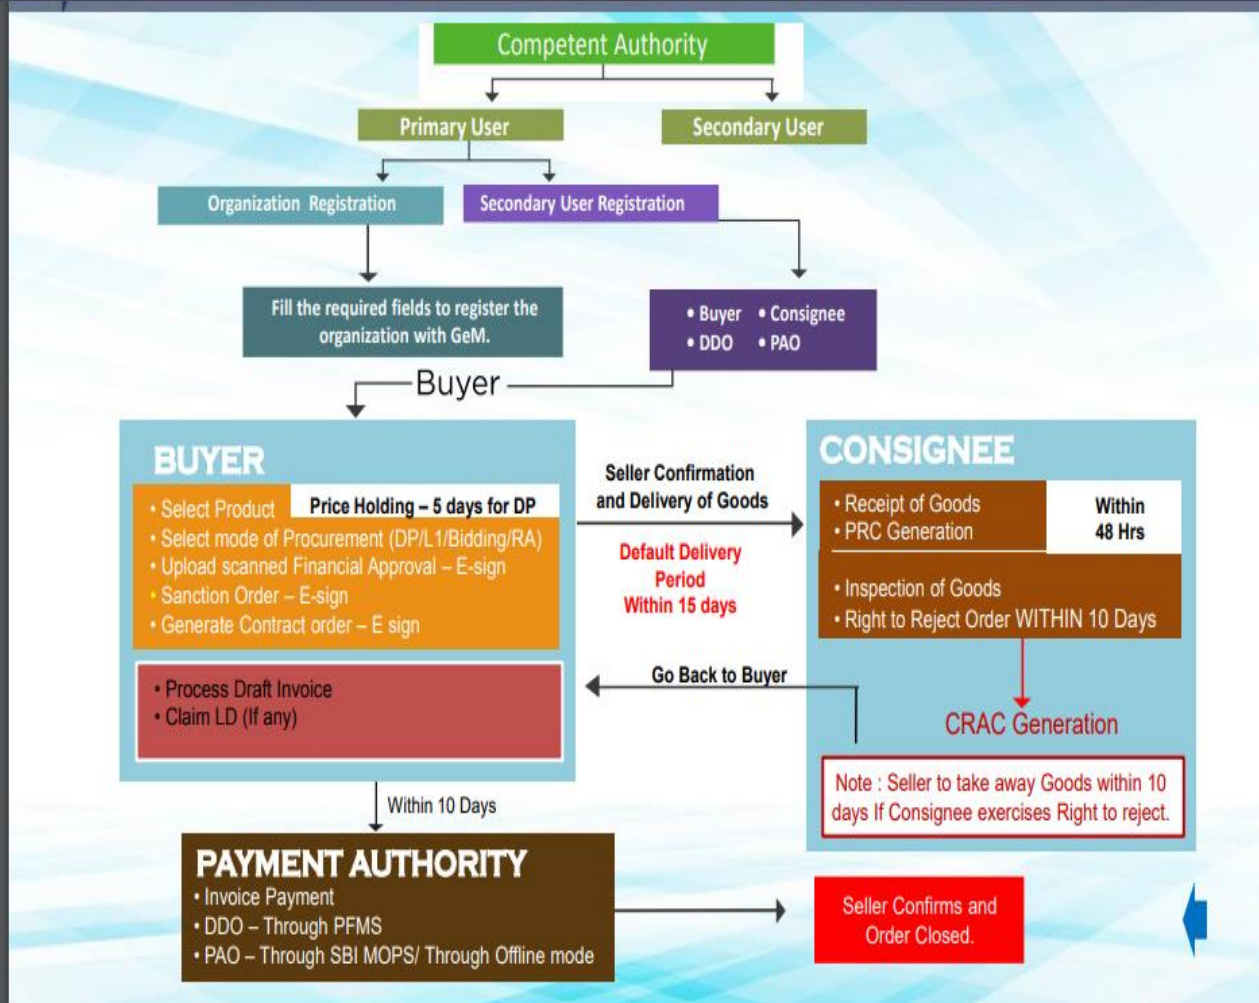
Competent Authority

Primary User

Secondary User

Organization Registration

Secondary User Registration

Fill the required fields to register the organization with GeM.

• Buyer • Consignee
• DDO • PAO

Buyer

BUYER

• Select Product

Price Holding – 5 days for DP

• Select mode of Procurement (DP/L1/Bidding/RA)
• Upload scanned Financial Approval – E-sign
• Sanction Order – E-sign
• Generate Contract order – E sign

• Process Draft Invoice
• Claim LD (If any)

Seller Confirmation and Delivery of Goods

Default Delivery Period Within 15 days

Go Back to Buyer

CONSIGNEE

• Receipt of Goods
• PRC Generation

Within 48 Hrs

• Inspection of Goods
• Right to Reject Order WITHIN 10 Days

CRAC Generation

Note : Seller to take away Goods within 10 days If Consignee exercises Right to reject.

Within 10 Days

PAYMENT AUTHORITY
• Invoice Payment
• DDO – Through PFMS
• PAO – Through SBI MOPS/ Through Offline mode

Seller Confirms and Order Closed.